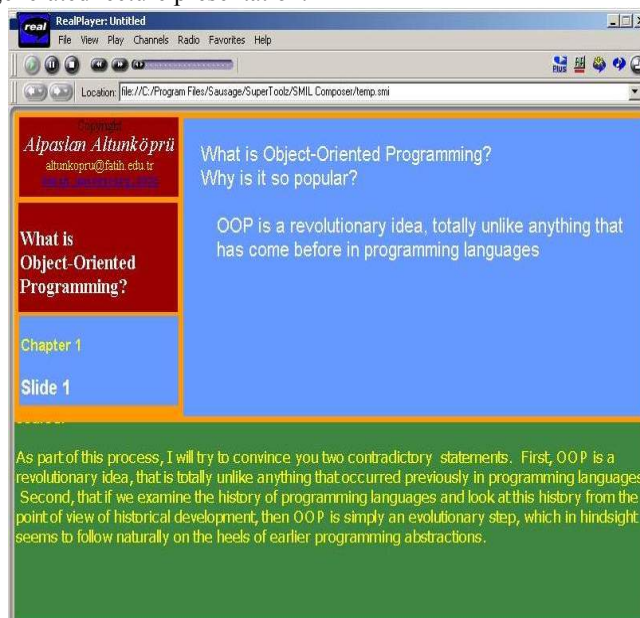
real RealPlayer: Untitled

File View Play Channels Radio Favorites Help

Location: file://C:/Program Files/Sausage/SuperToolz/SMIL Composer/temp.smi

Copyright
Alpaslan Altunköprü
altunkopru@fatih.edu.tr
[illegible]

What is Object-Oriented Programming?

Chapter 1

Slide 1

What is Object-Oriented Programming?
Why is it so popular?

OOP is a revolutionary idea, totally unlike anything that has come before in programming languages

As part of this process, I will try to convince you two contradictory statements. First, OOP is a revolutionary idea, that is totally unlike anything that occurred previously in programming languages. Second, that if we examine the history of programming languages and look at this history from the point of view of historical development, then OOP is simply an evolutionary step, which in hindsight seems to follow naturally on the heels of earlier programming abstractions.